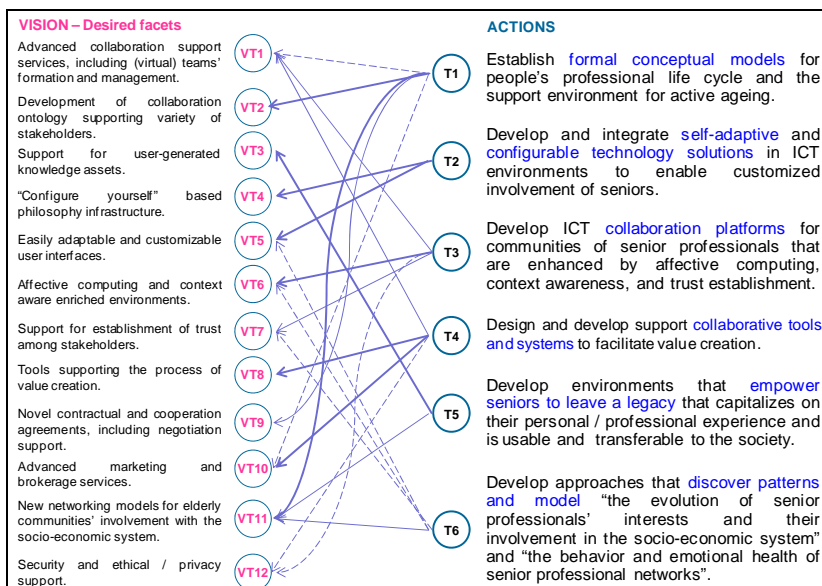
VISION – Desired facets

Advanced collaboration support services, including (virtual) teams' formation and management.

Development of collaboration ontology supporting variety of stakeholders.

Support for user-generated knowledge assets.

"Configure yourself" based philosophy infrastructure.

Easily adaptable and customizable user interfaces.

Affective computing and context aware enriched environments.

Support for establishment of trust among stakeholders.

Tools supporting the process of value creation.

Novel contractual and cooperation agreements, including negotiation support.

Advanced marketing and brokerage services.

New networking models for elderly communities' involvement with the socio-economic system.

Security and ethical / privacy support.

VT1
VT2
VT3
VT4
VT5
VT6
VT7
VT8
VT9
VT10
VT11
VT12

T1
T2
T3
T4
T5
T6

ACTIONS

Establish formal conceptual models for people's professional life cycle and the support environment for active ageing.

Develop and integrate self-adaptive and configurable technology solutions in ICT environments to enable customized involvement of seniors.

Develop ICT collaboration platforms for communities of senior professionals that are enhanced by affective computing, context awareness, and trust establishment.

Design and develop support collaborative tools and systems to facilitate value creation.

Develop environments that empower seniors to leave a legacy that capitalizes on their personal / professional experience and is usable and transferable to the society.

Develop approaches that discover patterns and model "the evolution of senior professionals' interests and their involvement in the socio-economic system" and "the behavior and emotional health of senior professional networks".